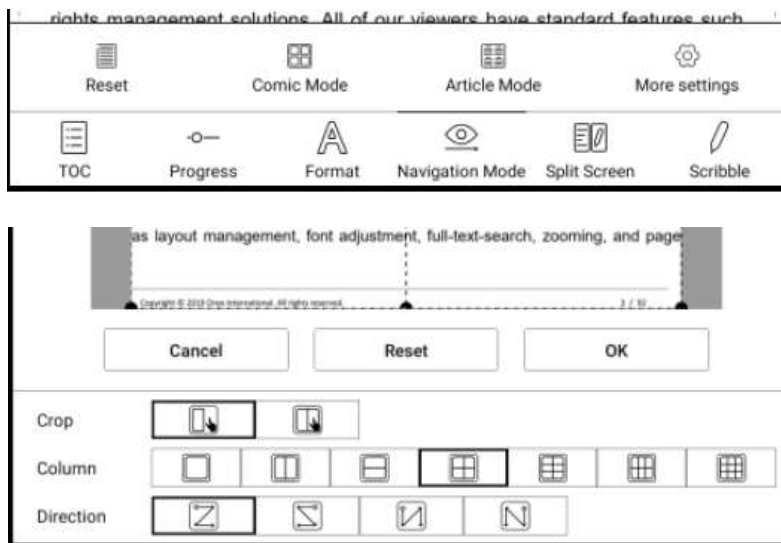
rights management solutions. All of our viewers have standard features such

Reset
Comic Mode
Article Mode
More settings

TOC
Progress
Format
Navigation Mode
Split Screen
Scribble

as layout management, font adjustment, full-text-search, zooming, and page

Copyright © 2019 Onyx International. All rights reserved.
3 / 10

Cancel
Reset
OK

Crop
Column
Direction